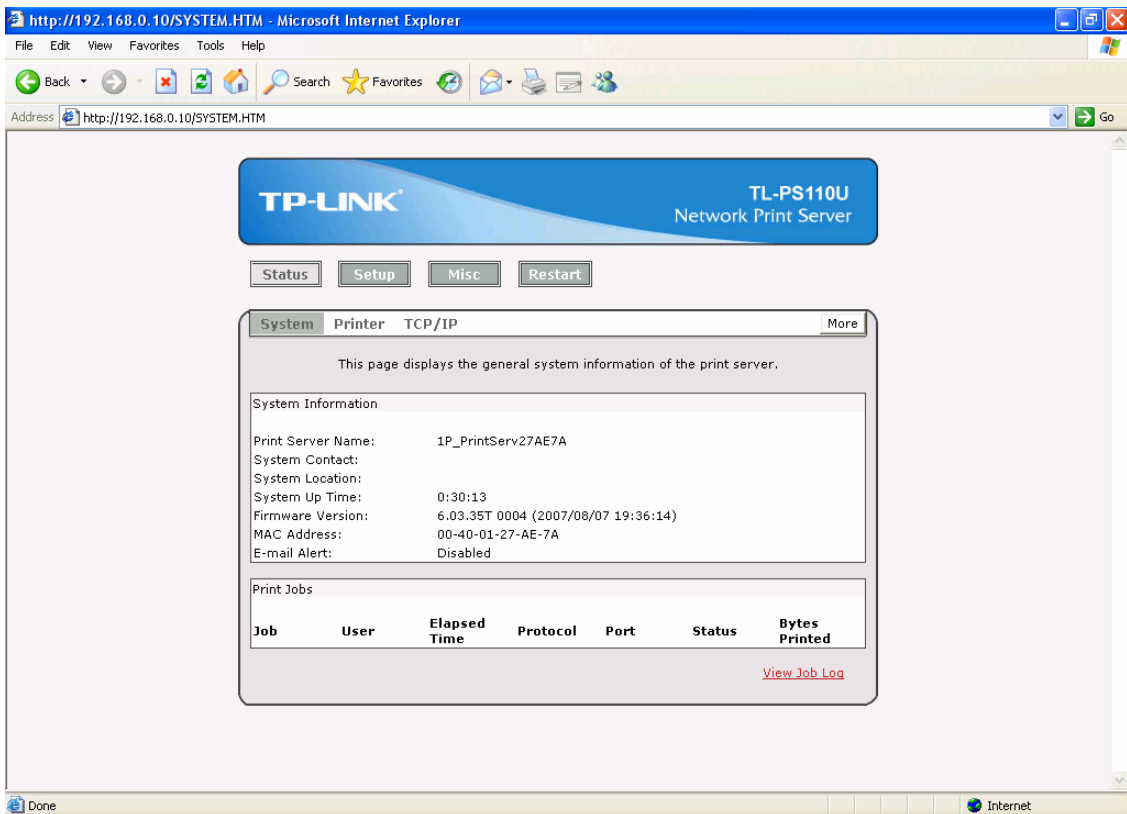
http://192.168.0.10/SYSTEM.HTM - Microsoft Internet Explorer

File Edit View Favorites Tools Help

Back Search Favorites

Address http://192.168.0.10/SYSTEM.HTM Go

TP-LINK®

TL-PS110U
Network Print Server

Status Setup Misc Restart

System Printer TCP/IP More

This page displays the general system information of the print server.

System Information

| | |
|---|---|
| Print Server Name: | 1P_PrintServ27AE7A |
| System Contact: | |
| System Location: | |
| System Up Time: | 0:30:13 |
| Firmware Version: | 6.03.35T 0004 (2007/08/07 19:36:14) |
| MAC Address: | 00-40-01-27-AE-7A |
| E-mail Alert: | Disabled |

Print Jobs

| Job | User | Elapsed Time | Protocol | Port | Status | Bytes Printed |
|---|---|---|---|---|---|---|

View Job Log

Done Internet